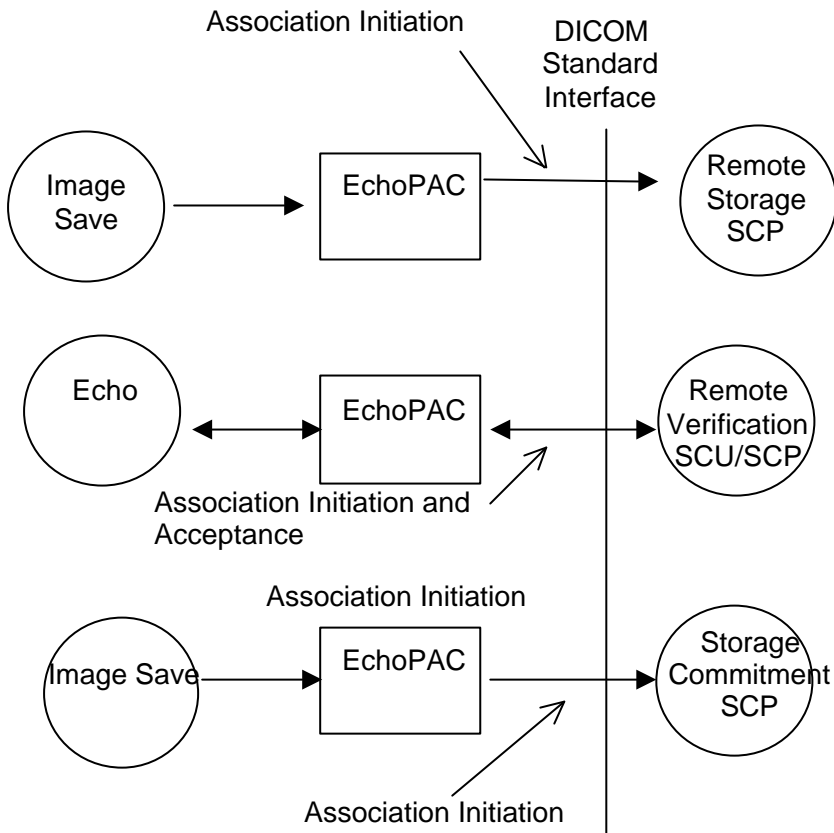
Association Initiation

DICOM Standard Interface

Image Save

EchoPAC

Remote Storage SCP

Echo

EchoPAC

Remote Verification SCU/SCP

Association Initiation and Acceptance

Association Initiation

Image Save

EchoPAC

Storage Commitment SCP

Association Initiation